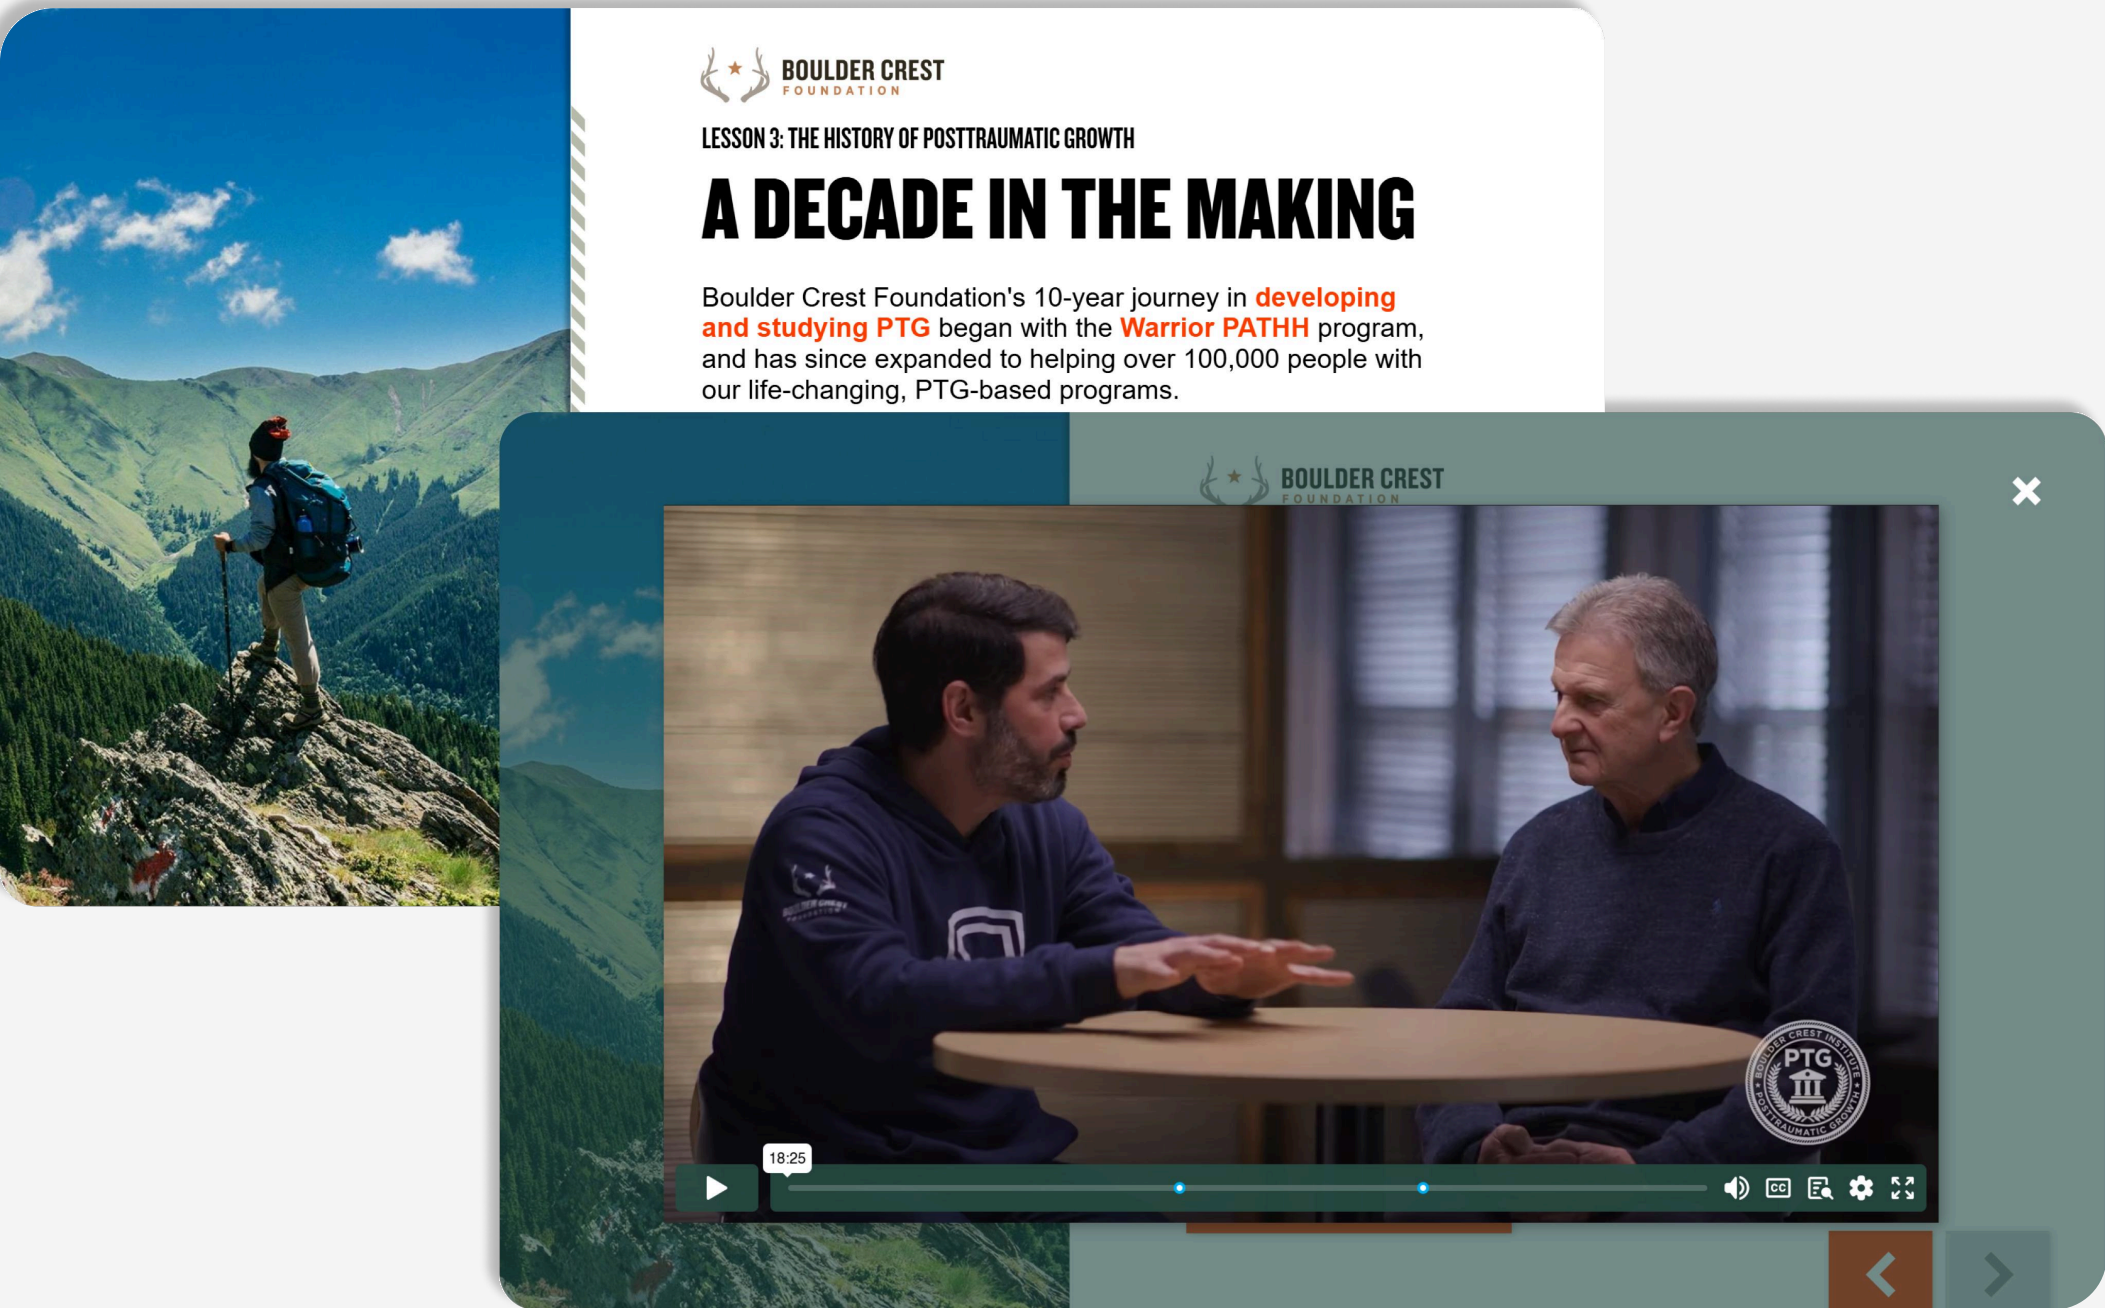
BOULDER CREST
FOUNDATION

LESSON 3: THE HISTORY OF POSTTRAUMATIC GROWTH

A DECADE IN THE MAKING

Boulder Crest Foundation's 10-year journey in developing and studying PTG began with the Warrior PATHH program, and has since expanded to helping over 100,000 people with our life-changing, PTG-based programs.

BOULDER CREST
FOUNDATION

BOULDER CREST INSTITUTE PTG POSTTRAUMATIC GROWTH

18:25